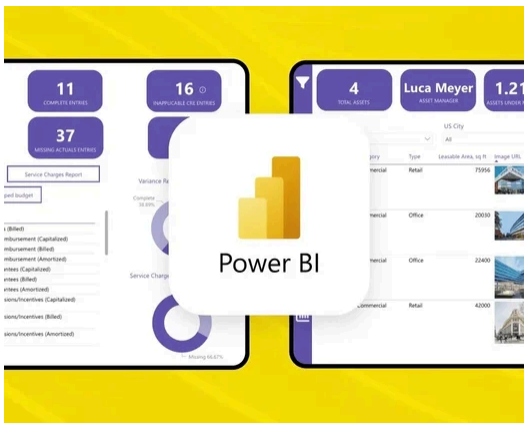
11
COMPLETE ENTRIES

16
INAPPLICABLE CRE ENTRIES

37
MISSING ACTUALS ENTRIES

Service Charges Report

ped budget

Variance Re

Complete 38.89%

Service Charge

Missing 66.67%

s (Billed)
mbursement (Capitalized)
mbursement (Billed)
mbursement (Amortized)
antees (Capitalized)
antees (Billed)
antees (Amortized)
sions/Incentives (Capitalized)

sions/Incentives (Billed)

sions/Incentives (Amortized)

Power BI

4
TOTAL ASSETS

Luca Meyer
ASSET MANAGER

1.21
ASSETS UNDER M

US City
All

gory | Type | Leasable Area, sq ft | Image URL
mmercial | Retail | 75956 |
mmercial | Office | 20030 |
mmercial | Office | 22400 |
Commercial | Retail | 42000 |